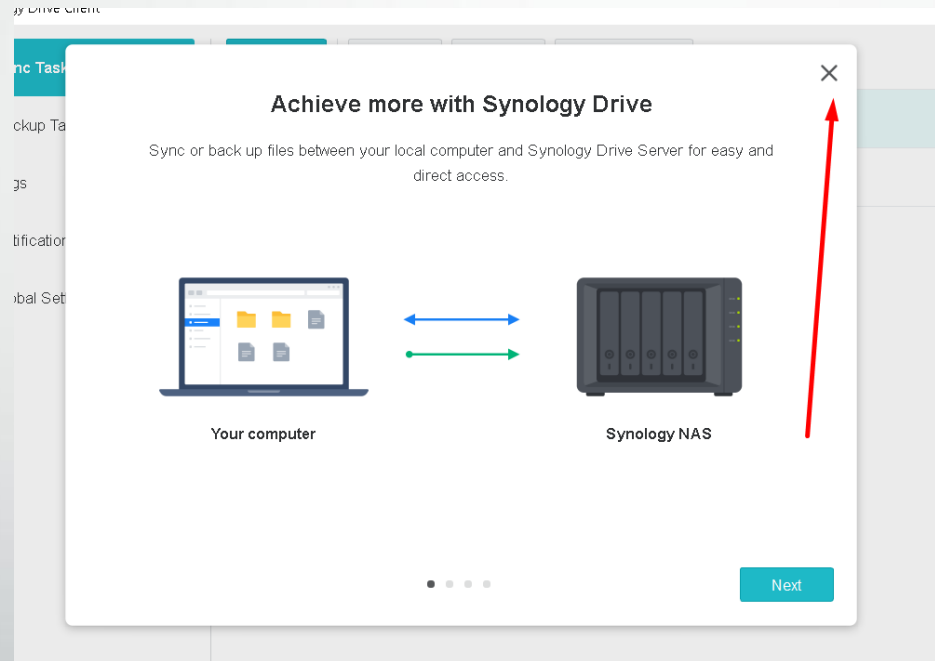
y Drive Client

nc Task

ckup Ta

gs

tification

obal Set

Achieve more with Synology Drive

Sync or back up files between your local computer and Synology Drive Server for easy and direct access.

Your computer

Synology NAS

Next